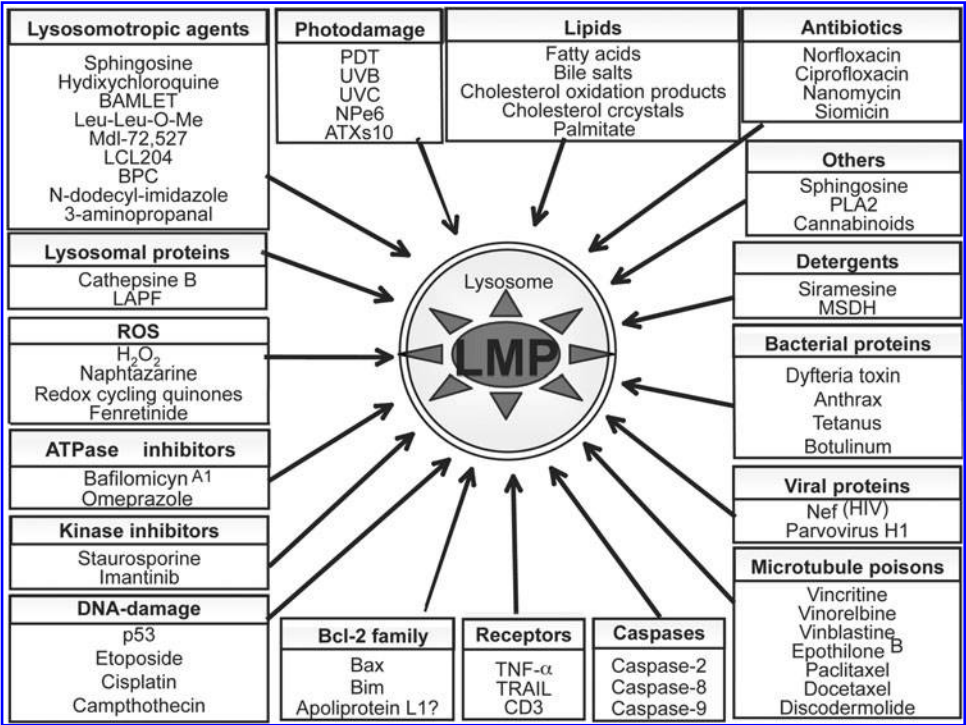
Lysosomotropic agents
Sphingosine
Hydixychloroquine
BAMLET
Leu-Leu-O-Me
Mdl-72,527
LCL204
BPC
N-dodecyl-imidazole
3-aminopropanal

Photodamage
PDT
UVB
UVC
NPe6
ATXs10

Lipids
Fatty acids
Bile salts
Cholesterol oxidation products
Cholesterol crcystals
Palmitate

Antibiotics
Norfloxacin
Ciprofloxacin
Nanomycin
Siomicin

Others
Sphingosine
PLA2
Cannabinoids

Lysosomal proteins
Cathepsine B
LAPF

Detergents
Siramesine
MSDH

ROS
$H_2O_2$
Naphtazarine
Redox cycling quinones
Fenretinide

Lysosome
LMP

Bacterial proteins
Dyfteria toxin
Anthrax
Tetanus
Botulinum

ATPase inhibitors
Bafilomicyn A1
Omeprazole

Viral proteins
Nef (HIV)
Parvovirus H1

Kinase inhibitors
Staurosporine
Imantinib

Microtubule poisons
Vincritine
Vinorelbine
Vinblastine
Epothilone B
Paclitaxel
Docetaxel
Discodermolide

DNA-damage
p53
Etoposide
Cisplatin
Campthothecin

Bcl-2 family
Bax
Bim
Apoliprotein L1?

Receptors
TNF-α
TRAIL
CD3

Caspases
Caspase-2
Caspase-8
Caspase-9